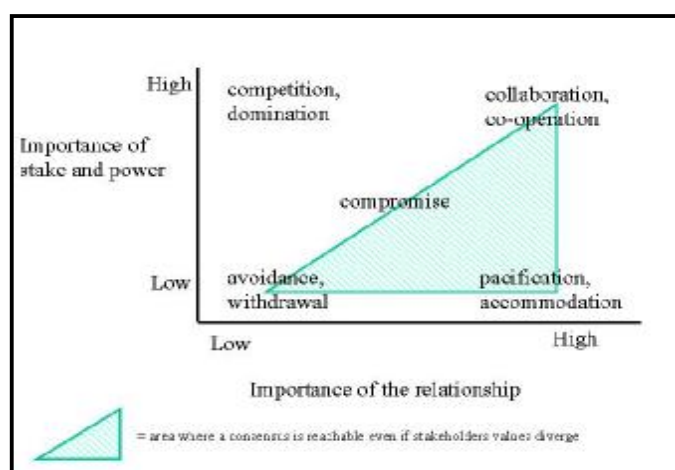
High

Importance of stake and power

Low

competition, domination

collaboration, co-operation

compromise

avoidance, withdrawal

pacification, accommodation

Low

High

Importance of the relationship

= area where a consensus is reachable even if stakeholders values diverge